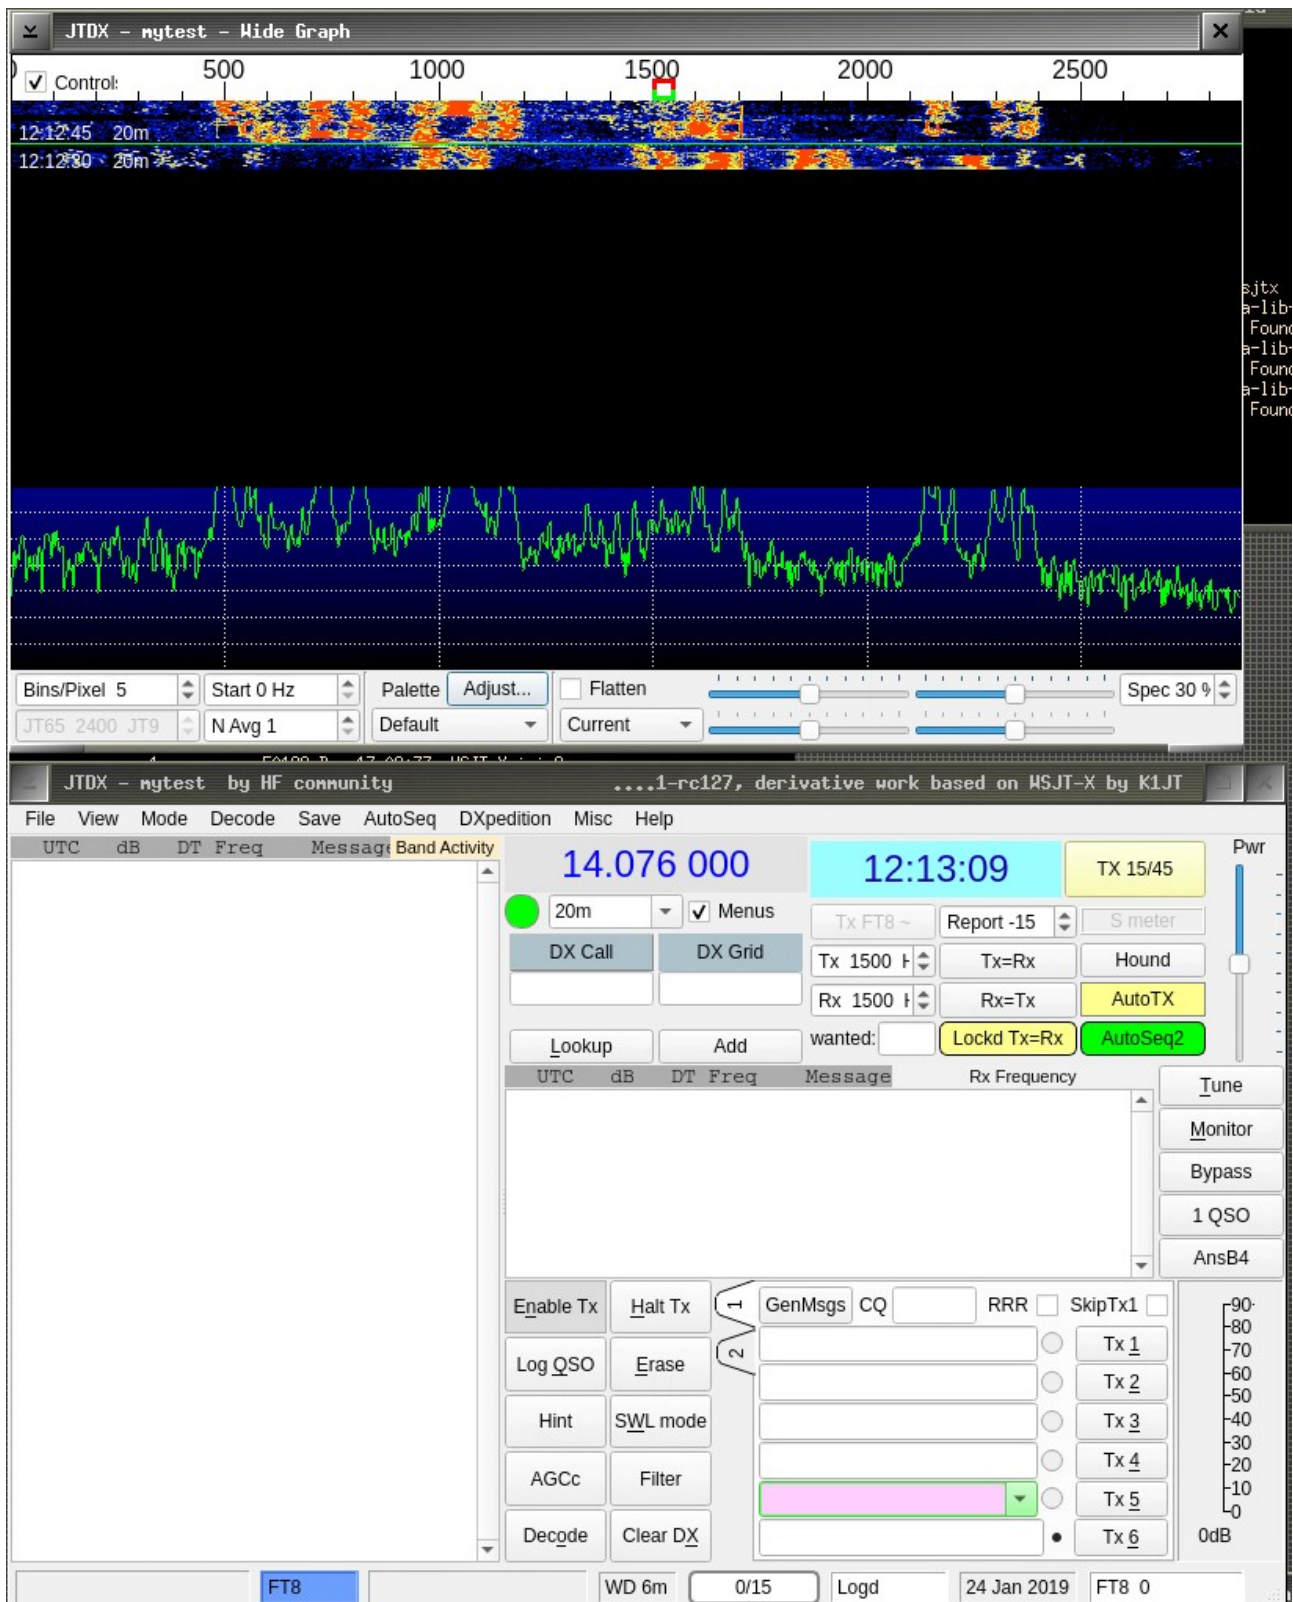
JTDX – mytest – Wide Graph

Control: 500 1000 1500 2000 2500

12:12:45 20m
12:12:30 20m

sjtx
a-lib
Found
a-lib
Found
a-lib
Found

Bins/Pixel 5
Start 0 Hz
Palette
Adjust...
Flatten
Spec 30 %
JT65 2400 JT9
N Avg 1
Default
Current

JTDX – mytest by HF community ....1-rc127, derivative work based on WSJT-X by K1JT

File View Mode Decode Save AutoSeq DXpedition Misc Help

| UTC | dB | DT | Freq | Message | Band Activity |
|---|---|---|---|---|---|

14.076 000
12:13:09
TX 15/45
Pwr
20m
Menus
Tx FT8
Report -15
S meter
DX Call
DX Grid
Tx 1500 H
Tx=Rx
Hound
Rx 1500 H
Rx=Tx
AutoTX
wanted:
Lockd Tx=Rx
AutoSeq2
Lookup
Add

| UTC | dB | DT | Freq | Message | Rx Frequency |
|---|---|---|---|---|---|

Tune
Monitor
Bypass
1 QSO
AnsB4

Enable Tx
Halt Tx
1
2
GenMsgs
CQ
RRR
SkipTx1
Log QSO
Erase
Hint
SWL mode
AGCc
Filter
Decode
Clear DX
Tx 1
Tx 2
Tx 3
Tx 4
Tx 5
Tx 6
90
80
70
60
50
40
30
20
10
0
0dB

FT8
WD 6m
0/15
Logd
24 Jan 2019
FT8 0